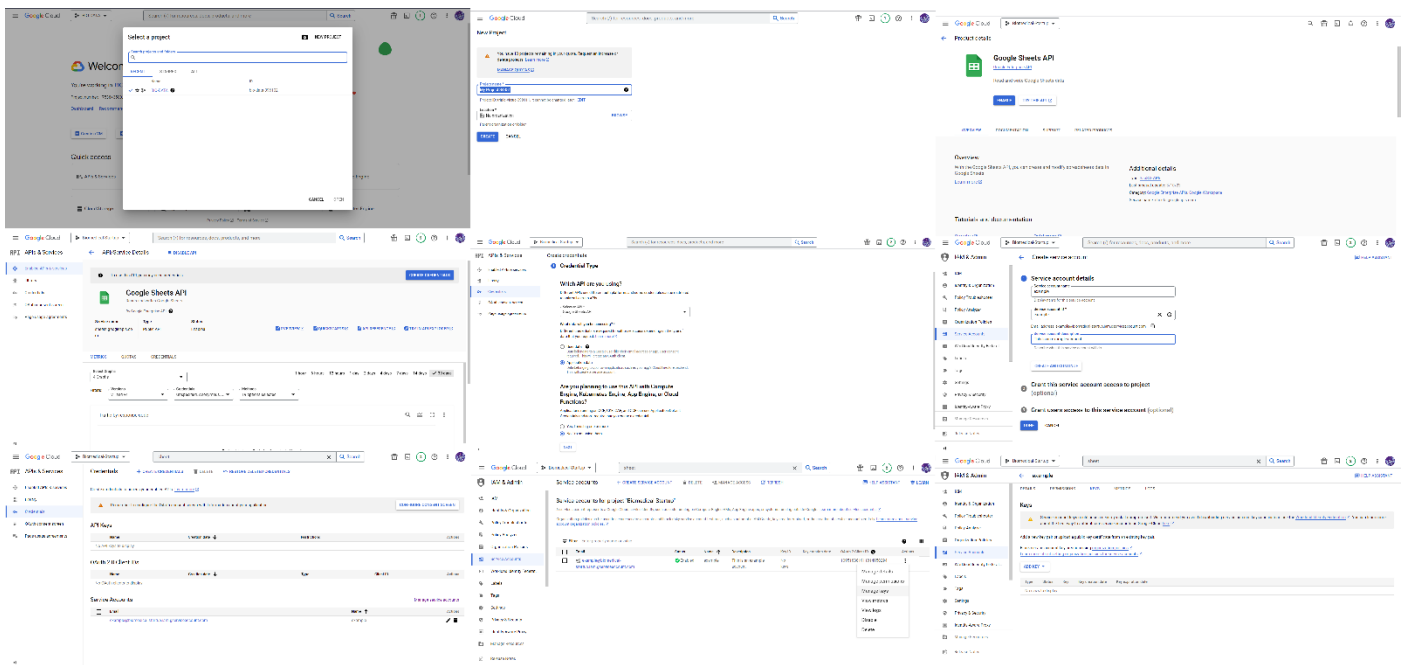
Google Cloud

Select a project

NEW PROJECT

Welcome

CANCEL

OPEN

Google Cloud

New Project

CREATE

CANCEL

Google Cloud

Product details

Google Sheets API

Overview

Additional details

Tutorials and documentation

Google Cloud

APIs & Services

API/Service Details

Google Sheets API

Search

Google Cloud

Credential Type

Which API are you using?

Are you planning to use this API with Compute Engine, Kubernetes Engine, App Engine, or Cloud Functions?

Search

Google Cloud

IAM & Admin

Service account details

Grant this service account access to project (optional)

Grant users access to this service account (optional)

Search

Google Cloud

APIs & Services

Credentials

API Keys

Service Accounts

Search

Google Cloud

IAM & Admin

Service accounts

Service accounts for project "Biomedical Startup"

Search

Google Cloud

IAM & Admin

Keys

ADD KEY

Search